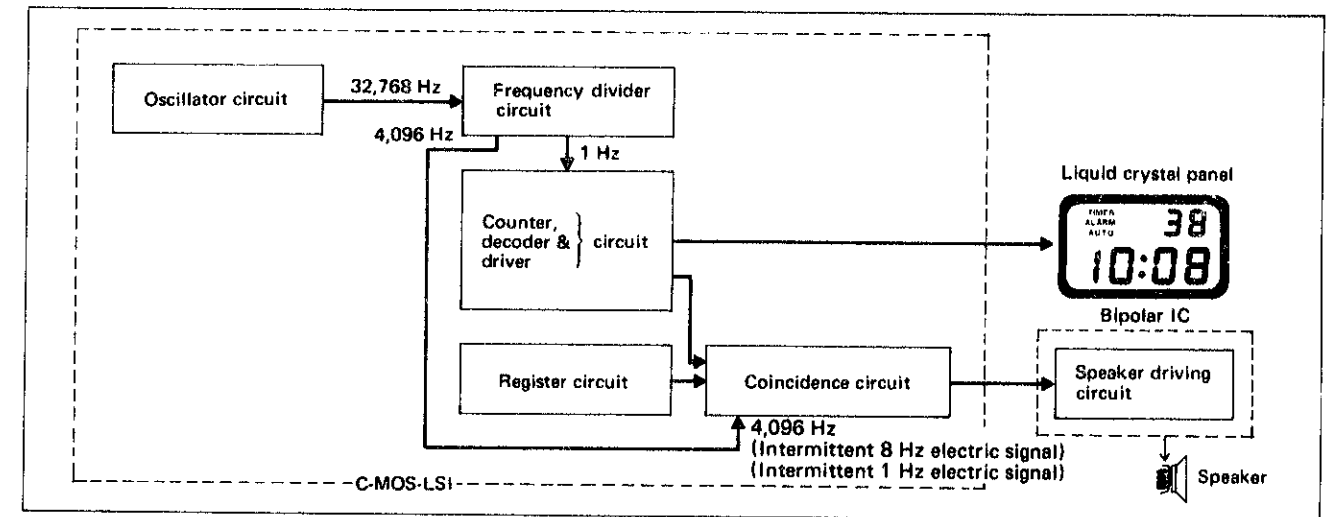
Oscillator circuit

32,768 Hz

Frequency divider circuit

4,096 Hz

1 Hz

Counter, decoder & driver } circuit

Liquid crystal panel

TIMER
ALARM
AUTO
38
10:08

Bipolar IC

Register circuit

Coincidence circuit

Speaker driving circuit

4,096 Hz
(Intermittent 8 Hz electric signal)
(Intermittent 1 Hz electric signal)

C-MOS-LSI

Speaker